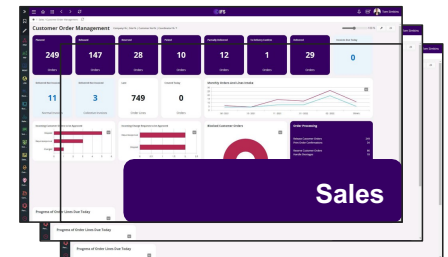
IFS

Customer Order Management

249

147

28

10

12

1

29

0

11

3

749

0

Order Processing

Sales

Progress of Order Lines Due Today

Progress of Order Lines Due Today

Progress of Order Lines Due Today